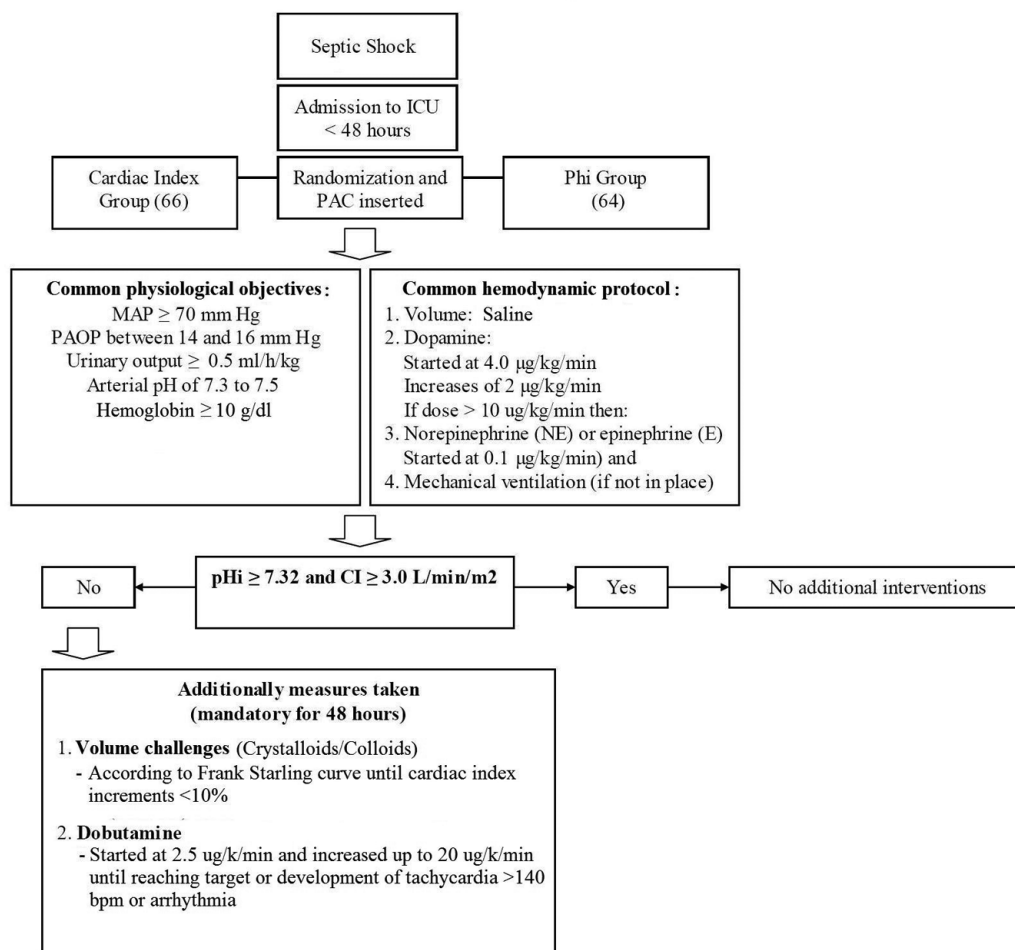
Septic Shock

Admission to ICU < 48 hours

Cardiac Index Group (66)

Randomization and PAC inserted

Phi Group (64)

**Common physiological objectives:**
MAP $\geq$ 70 mm Hg
PAOP between 14 and 16 mm Hg
Urinary output $\geq$ 0.5 ml/h/kg
Arterial pH of 7.3 to 7.5
Hemoglobin $\geq$ 10 g/dl

**Common hemodynamic protocol:**
1. Volume: Saline
2. Dopamine:
Started at 4.0 μg/kg/min
Increases of 2 μg/kg/min
If dose > 10 ug/kg/min then:
3. Norepinephrine (NE) or epinephrine (E)
Started at 0.1 μg/kg/min) and
4. Mechanical ventilation (if not in place)

No

**pHi $\geq$ 7.32 and CI $\geq$ 3.0 L/min/m2**

Yes

No additional interventions

**Additionally measures taken (mandatory for 48 hours)**

1. **Volume challenges** (Crystalloids/Colloids)
- According to Frank Starling curve until cardiac index increments <10%

2. **Dobutamine**
- Started at 2.5 ug/k/min and increased up to 20 ug/k/min until reaching target or development of tachycardia >140 bpm or arrhythmia